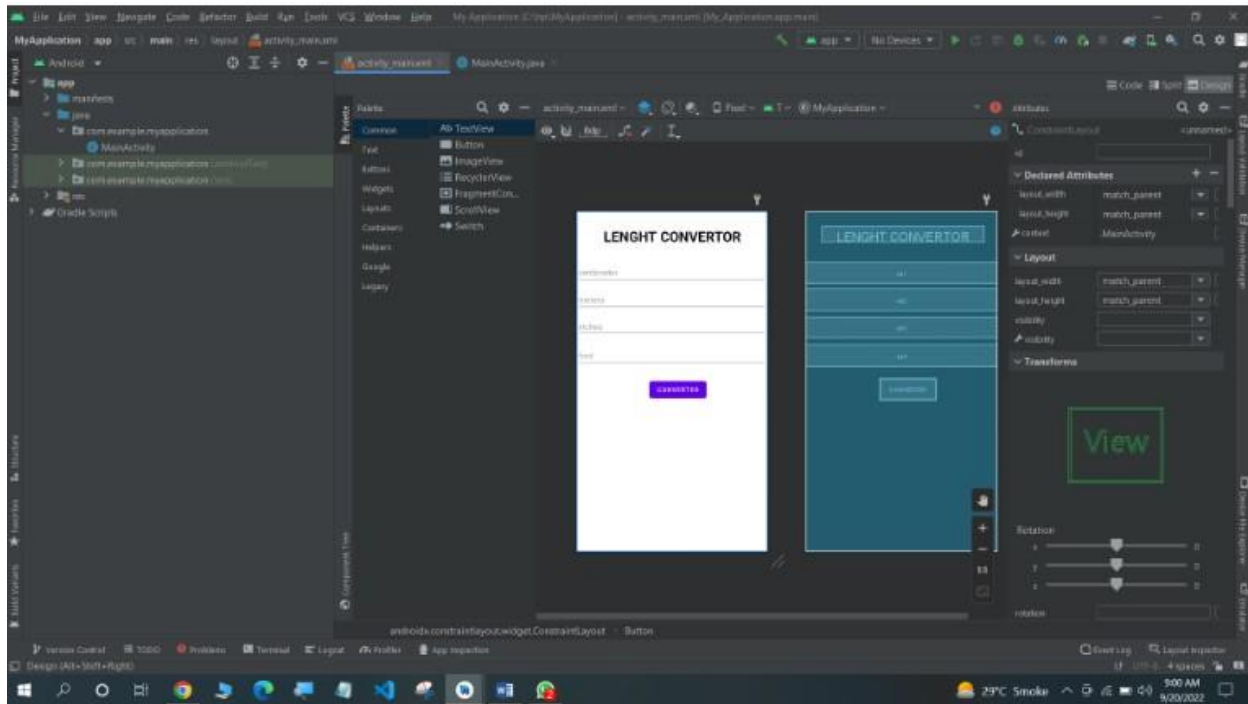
File Edit View Navigate Code Refactor Build Run Tools VCS Window Help

MyApplication app src main res layout activity_main.xml

Android

app
manifests
java
com.example.myapplication
MainActivity
com.example.myapplication
com.example.myapplication
res
Gradle Scripts

activity_main.xml
MainActivity.java

app
No Devices

Code Split Design

Palette
Common
Text
Buttons
Widgets
Layouts
Containers
Helpers
Google
Legacy

Ab TextView
Button
ImageView
RecyclerView
FragmentCon...
ScrollView
Switch

activity_main.xml
Pixel
MyApplication

LENGHT CONVERTOR
centimeter
meters
inches
feet
CONVERTER

LENGHT CONVERTOR

Attributes
ConstraintLayout
<unnamed>
id
Declared Attributes
layout_width match_parent
layout_height match_parent
context MainActivity
Layout
layout_width match_parent
layout_height match_parent
visibility
visibility
Transforms

View

Rotation
rotation

androidx.constraintlayout.widget.ConstraintLayout Button

Version Control TODO Problems Terminal Logcat Profiler App Inspection
Event Log Layout Inspector
Design (Alt+Shift+Right)
4 spaces

29°C Smoke
9:00 AM
9/20/2022